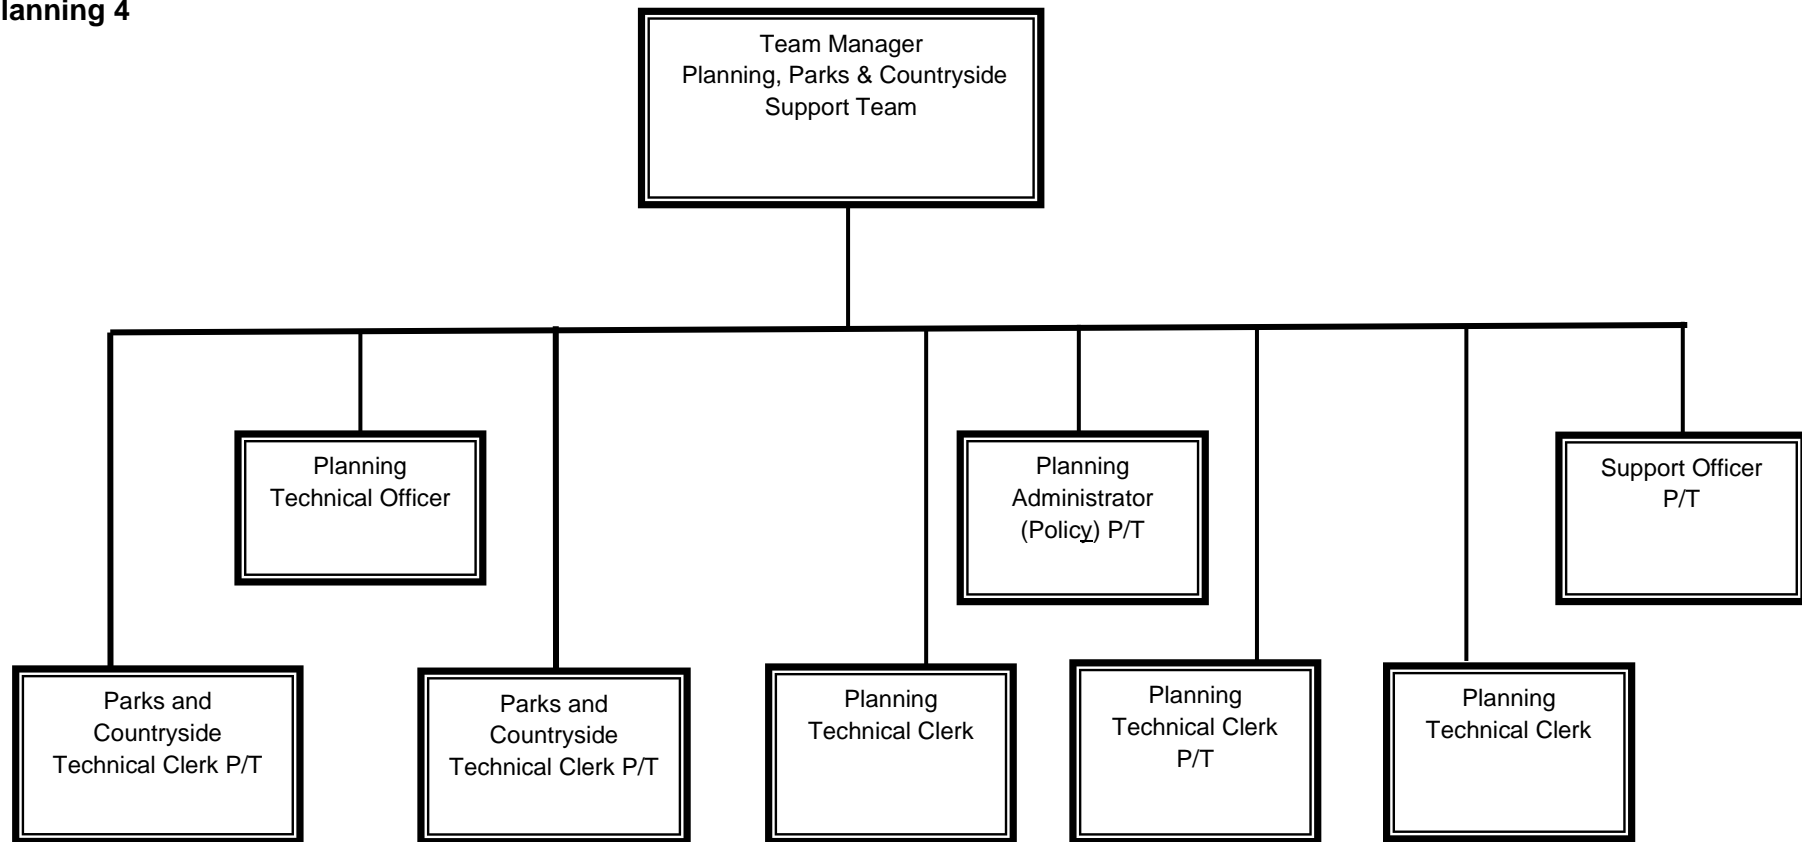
lanning 4

Team Manager
Planning, Parks & Countryside
Support Team

Planning
Technical Officer

Planning
Administrator
(Policy) P/T

Support Officer
P/T

Parks and
Countryside
Technical Clerk P/T

Parks and
Countryside
Technical Clerk P/T

Planning
Technical Clerk

Planning
Technical Clerk
P/T

Planning
Technical Clerk